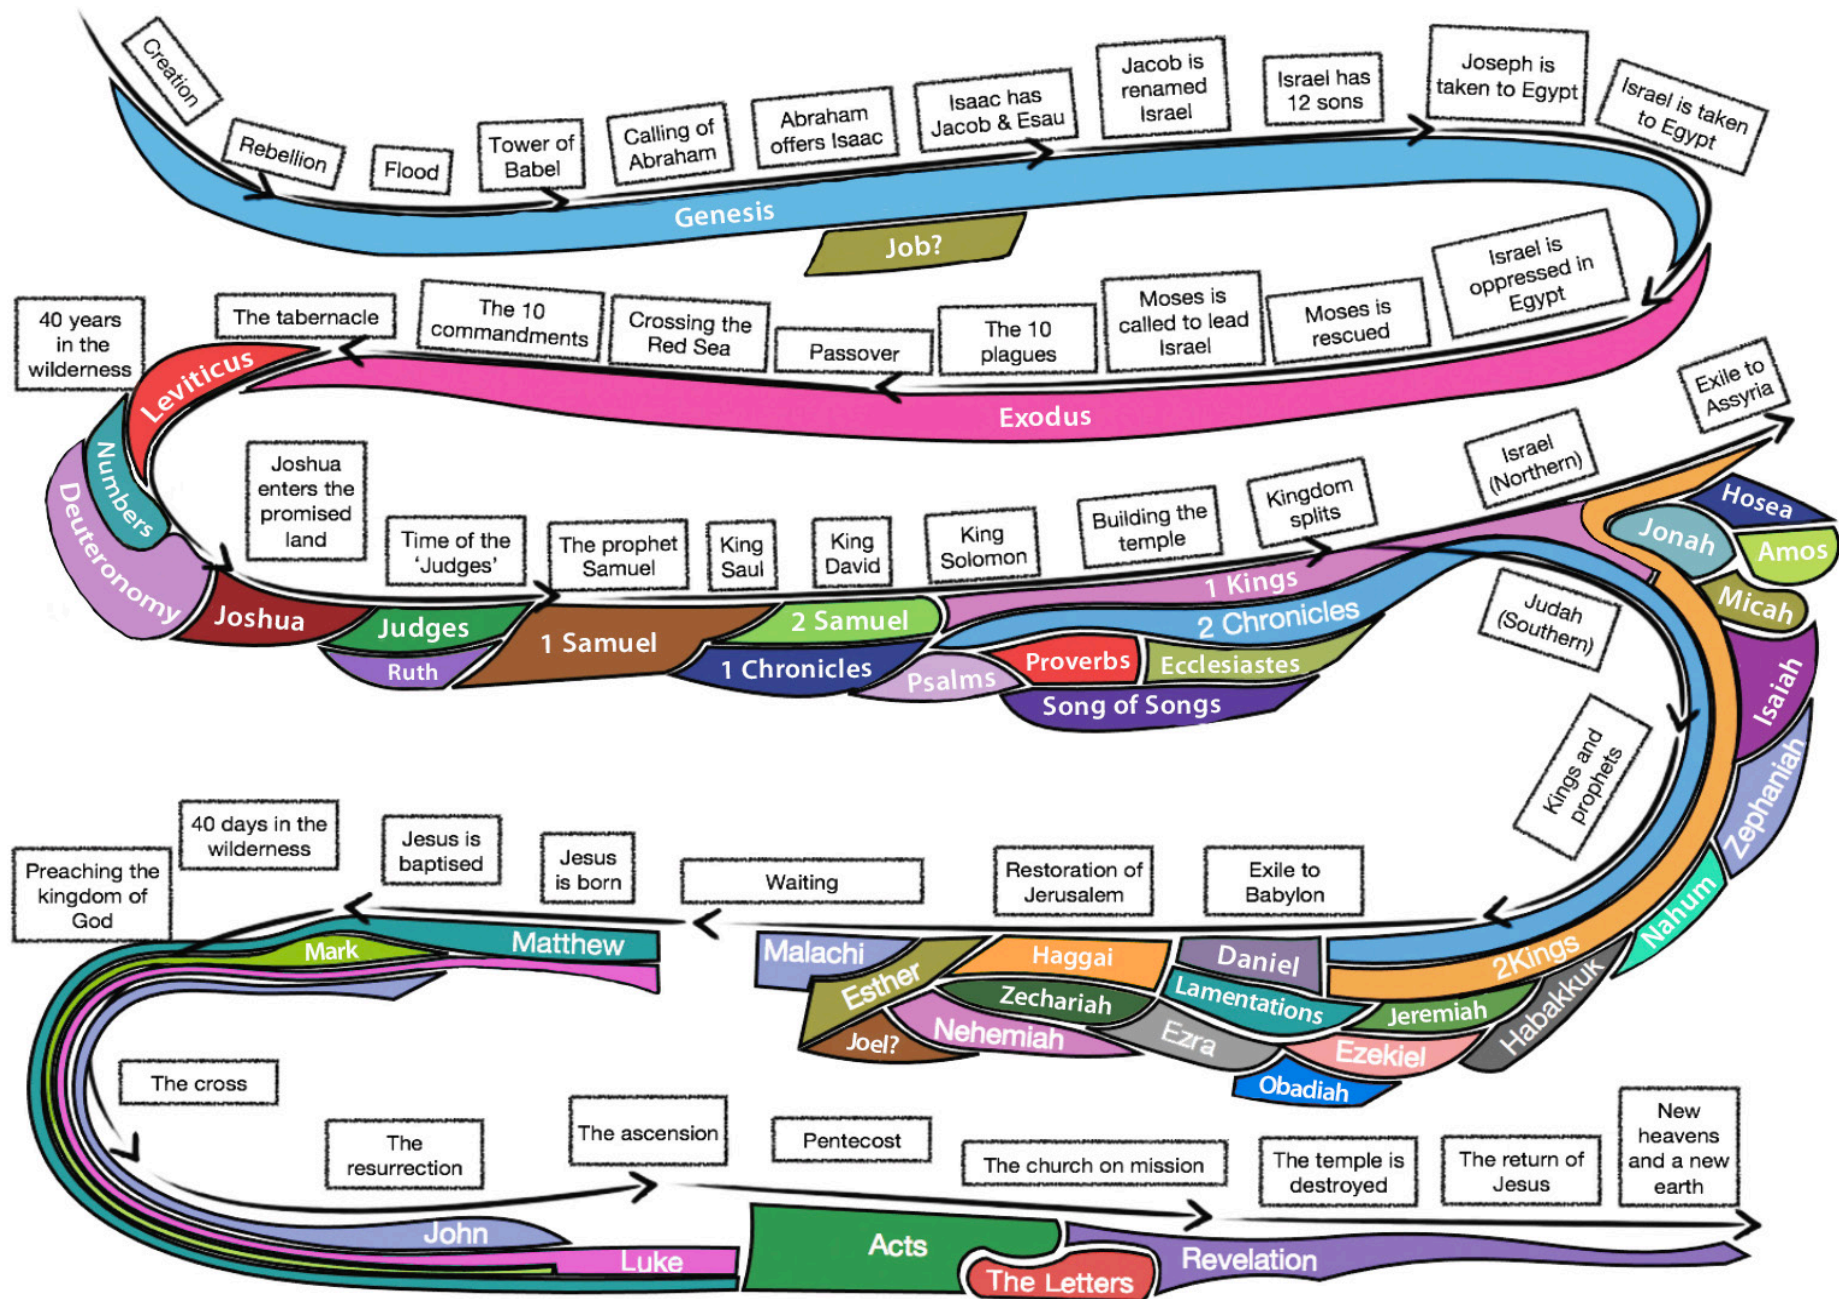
Creation

Rebellion

Flood

Tower of Babel

Calling of Abraham

Abraham offers Isaac

Isaac has Jacob & Esau

Jacob is renamed Israel

Israel has 12 sons

Joseph is taken to Egypt

Israel is taken to Egypt

Genesis

Job?

40 years in the wilderness

The tabernacle

The 10 commandments

Crossing the Red Sea

Passover

The 10 plagues

Moses is called to lead Israel

Moses is rescued

Israel is oppressed in Egypt

Leviticus

Exodus

Numbers

Deuteronomy

Exile to Assyria

Joshua enters the promised land

Time of the 'Judges'

The prophet Samuel

King Saul

King David

King Solomon

Building the temple

Kingdom splits

Israel (Northern)

Hosea

Jonah

Amos

Micah

Joshua

Judges

Ruth

1 Samuel

2 Samuel

1 Chronicles

1 Kings

2 Chronicles

Psalms

Proverbs

Ecclesiastes

Song of Songs

Judah (Southern)

Isaiah

Kings and prophets

Zephaniah

Preaching the kingdom of God

40 days in the wilderness

Jesus is baptised

Jesus is born

Waiting

Restoration of Jerusalem

Exile to Babylon

Nahum

Mark

Matthew

Malachi

Esther

Haggai

Daniel

2Kings

Zechariah

Lamentations

Jeremiah

Habakkuk

Joel?

Nehemiah

Ezra

Ezekiel

Obadiah

The cross

The resurrection

The ascension

Pentecost

The church on mission

The temple is destroyed

The return of Jesus

New heavens and a new earth

John

Luke

Acts

The Letters

Revelation